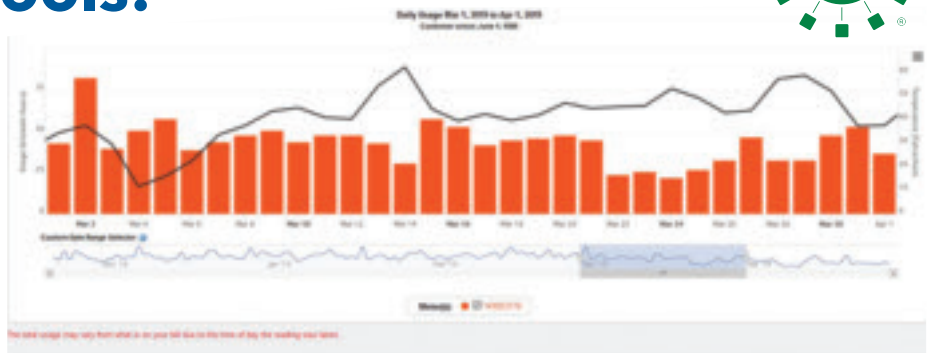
ools!

Daily Usage Mar 1, 2019 to Apr 1, 2019

Customer since June 4, 1996

®

Mar 2

Mar 10

Mar 16

Mar 24

Mar 30

Custom Date Range Selector

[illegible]

The total usage may vary from what is on your bill due to the time of day the reading was taken.